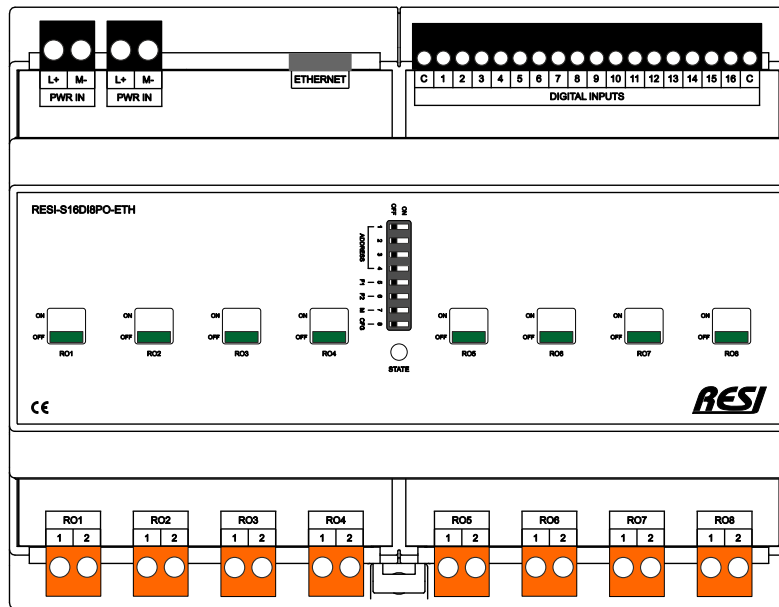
L+ M-
PWR IN
L+ M-
PWR IN
ETHERNET
C 1 2 3 4 5 6 7 8 9 10 11 12 13 14 15 16 C
DIGITAL INPUTS

RESI-S16DI8PO-ETH

OFF ON
1 2 3 4 ADDRESS
5 P1
6 P2
7 M
8 CFG

ON OFF RO1
ON OFF RO2
ON OFF RO3
ON OFF RO4
STATE
ON OFF RO5
ON OFF RO6
ON OFF RO7
ON OFF RO8

CE
RESI

RO1
1 2
RO2
1 2
RO3
1 2
RO4
1 2
RO5
1 2
RO6
1 2
RO7
1 2
RO8
1 2